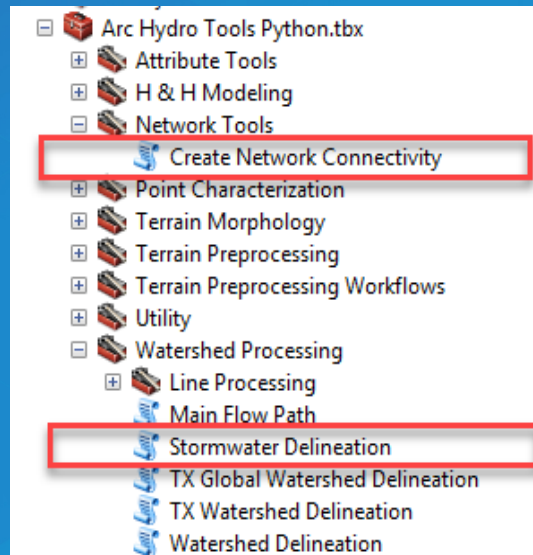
Arc Hydro Tools Python.tbx
Attribute Tools
H & H Modeling
Network Tools
Create Network Connectivity
Point Characterization
Terrain Morphology
Terrain Preprocessing
Terrain Preprocessing Workflows
Utility
Watershed Processing
Line Processing
Main Flow Path
Stormwater Delineation
TX Global Watershed Delineation
TX Watershed Delineation
Watershed Delineation